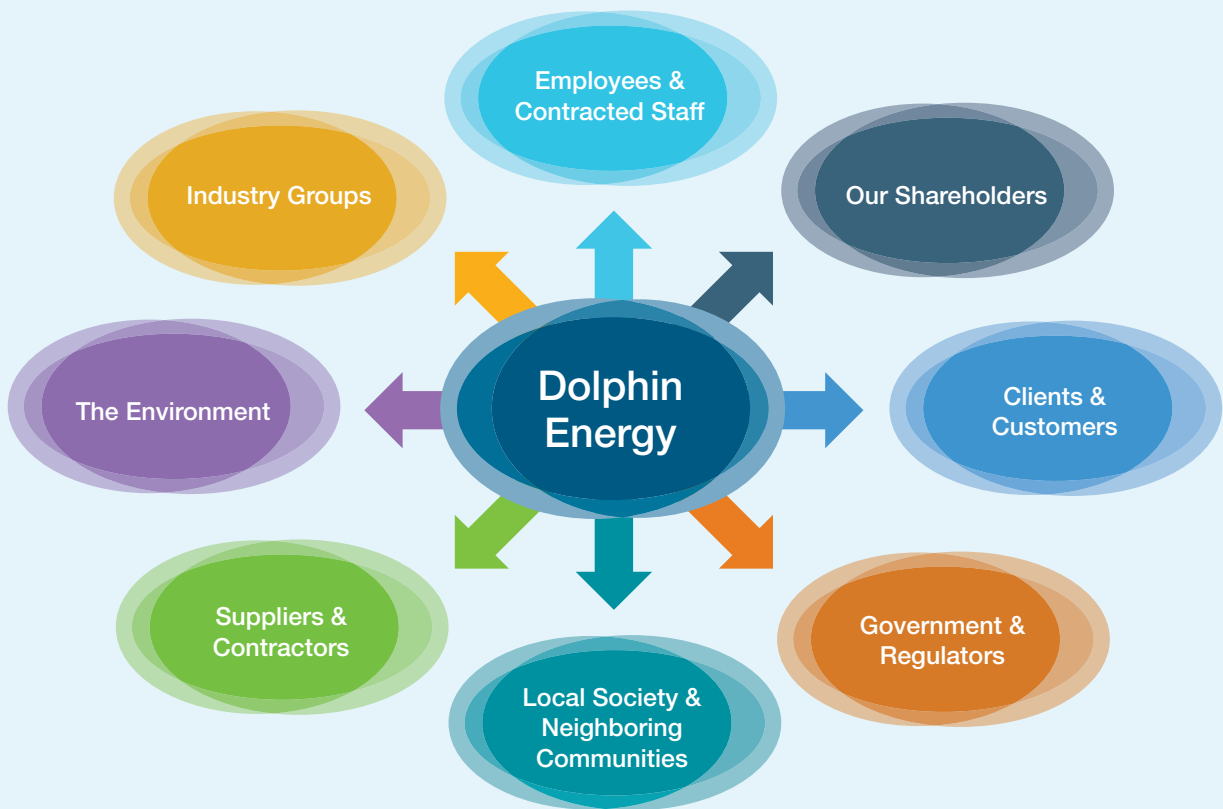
Employees & Contracted Staff

Industry Groups

Our Shareholders

Dolphin Energy

The Environment

Clients & Customers

Suppliers & Contractors

Government & Regulators

Local Society & Neighboring Communities